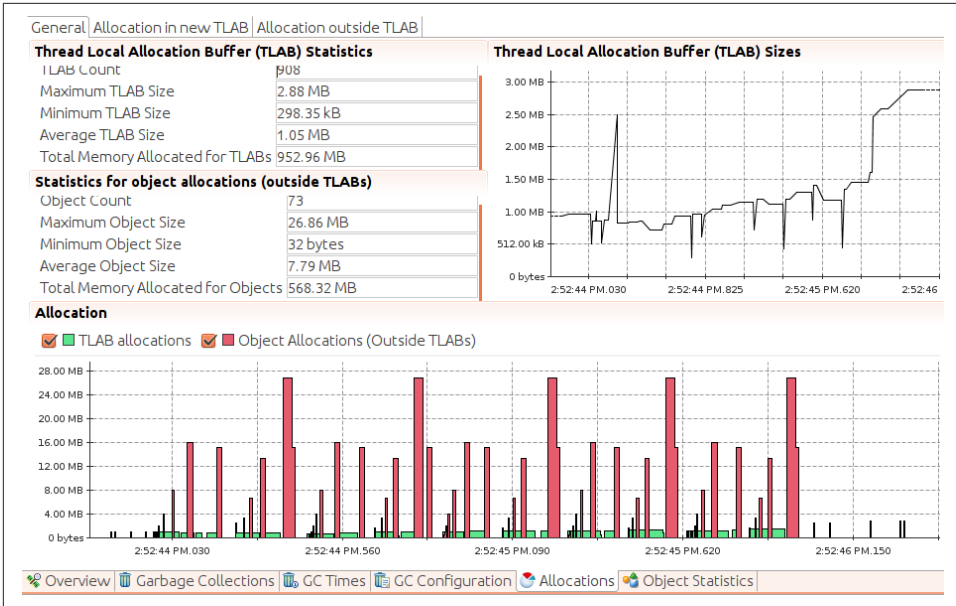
General | Allocation in new TLAB | Allocation outside TLAB

Thread Local Allocation Buffer (TLAB) Statistics

| | |
|---|---|
| TLAB Count | 908 |
| Maximum TLAB Size | 2.88 MB |
| Minimum TLAB Size | 298.35 kB |
| Average TLAB Size | 1.05 MB |
| Total Memory Allocated for TLABs | 952.96 MB |

Statistics for object allocations (outside TLABs)

| | |
|---|---|
| Object Count | 73 |
| Maximum Object Size | 26.86 MB |
| Minimum Object Size | 32 bytes |
| Average Object Size | 7.79 MB |
| Total Memory Allocated for Objects | 568.32 MB |

Thread Local Allocation Buffer (TLAB) Sizes

3.00 MB
2.50 MB
2.00 MB
1.50 MB
1.00 MB
512.00 kB
0 bytes
2:52:44 PM.030
2:52:44 PM.825
2:52:45 PM.620
2:52:46

Allocation

TLAB allocations Object Allocations (Outside TLABs)

28.00 MB
24.00 MB
20.00 MB
16.00 MB
12.00 MB
8.00 MB
4.00 MB
0 bytes
2:52:44 PM.030
2:52:44 PM.560
2:52:45 PM.090
2:52:45 PM.620
2:52:46 PM.150

Overview | Garbage Collections | GC Times | GC Configuration | Allocations | Object Statistics